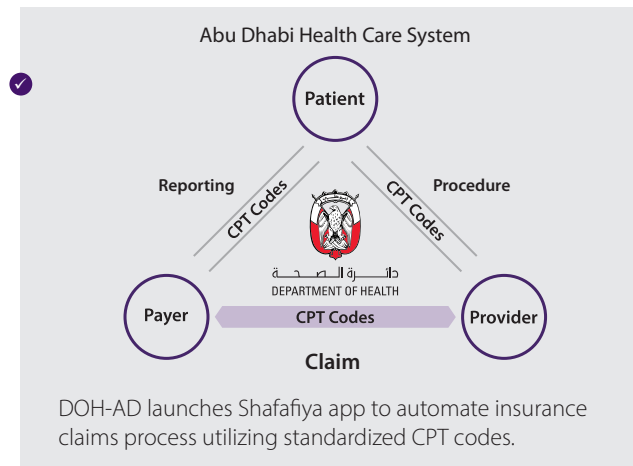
Abu Dhabi Health Care System

Patient

Reporting

CPT Codes

CPT Codes

Procedure

دائـــرة الـصـحـــة
DEPARTMENT OF HEALTH

Payer

CPT Codes

Provider

Claim

DOH-AD launches Shafafiya app to automate insurance claims process utilizing standardized CPT codes.